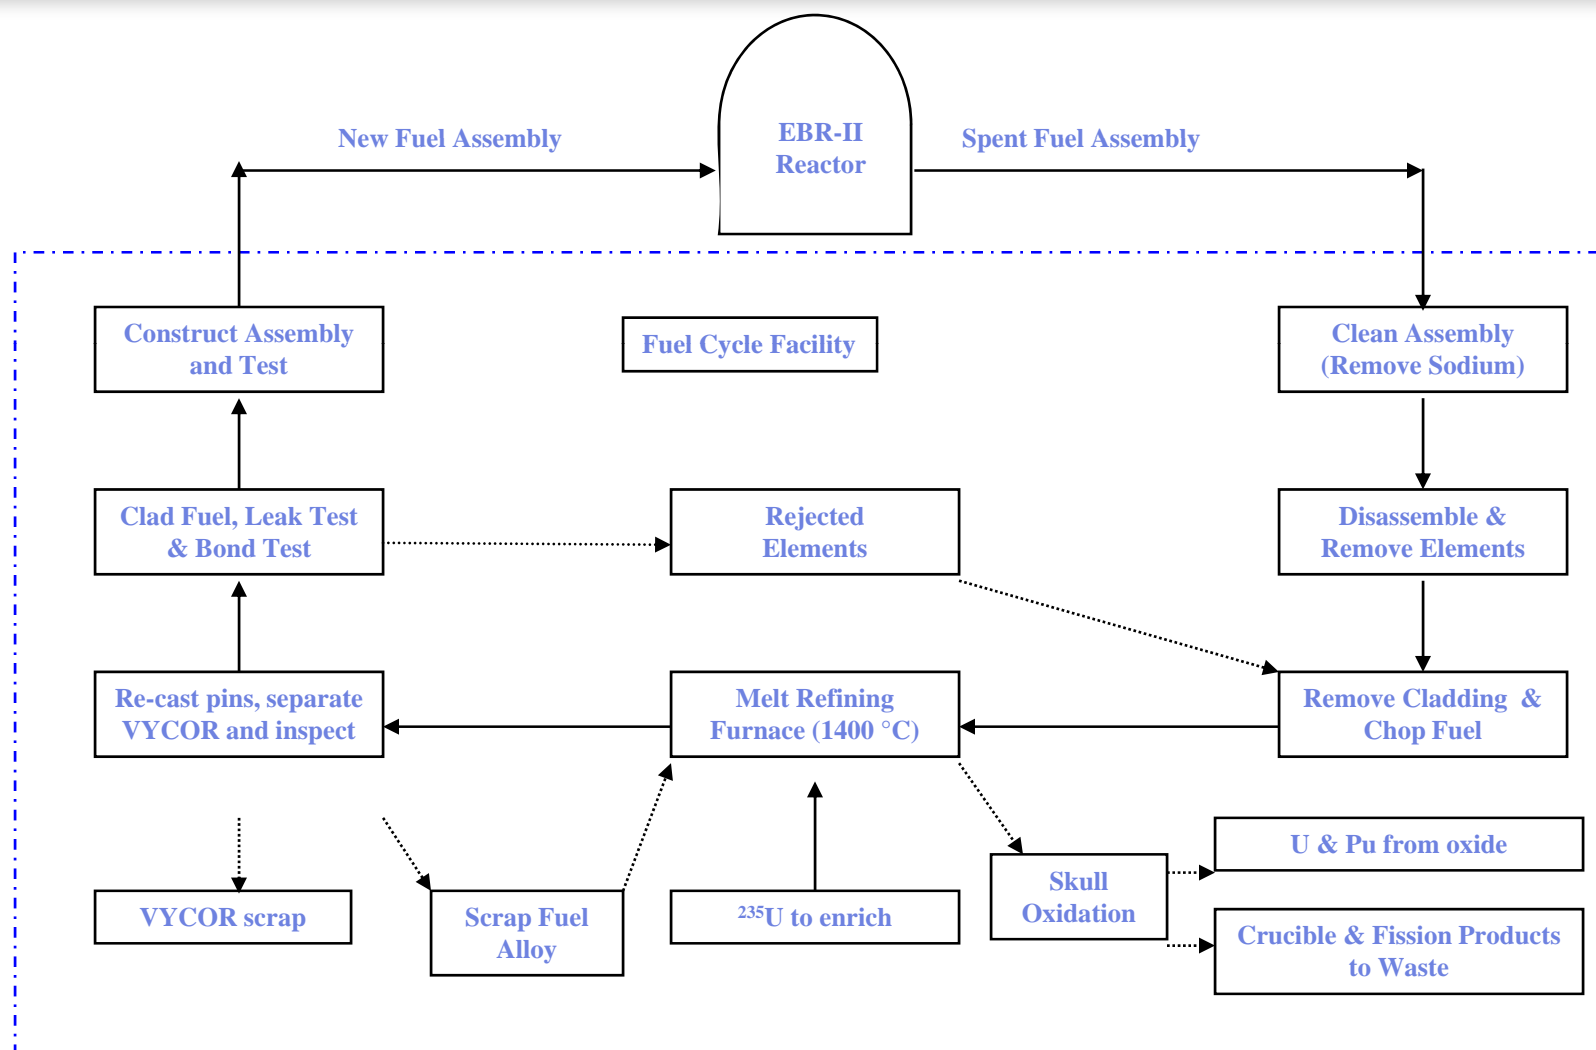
New Fuel Assembly

EBR-II Reactor

Spent Fuel Assembly

Construct Assembly and Test

Fuel Cycle Facility

Clean Assembly (Remove Sodium)

Clad Fuel, Leak Test & Bond Test

Rejected Elements

Disassemble & Remove Elements

Re-cast pins, separate VYCOR and inspect

Melt Refining Furnace (1400 °C)

Remove Cladding & Chop Fuel

U & Pu from oxide

VYCOR scrap

Scrap Fuel Alloy

$^{235}$U to enrich

Skull Oxidation

Crucible & Fission Products to Waste